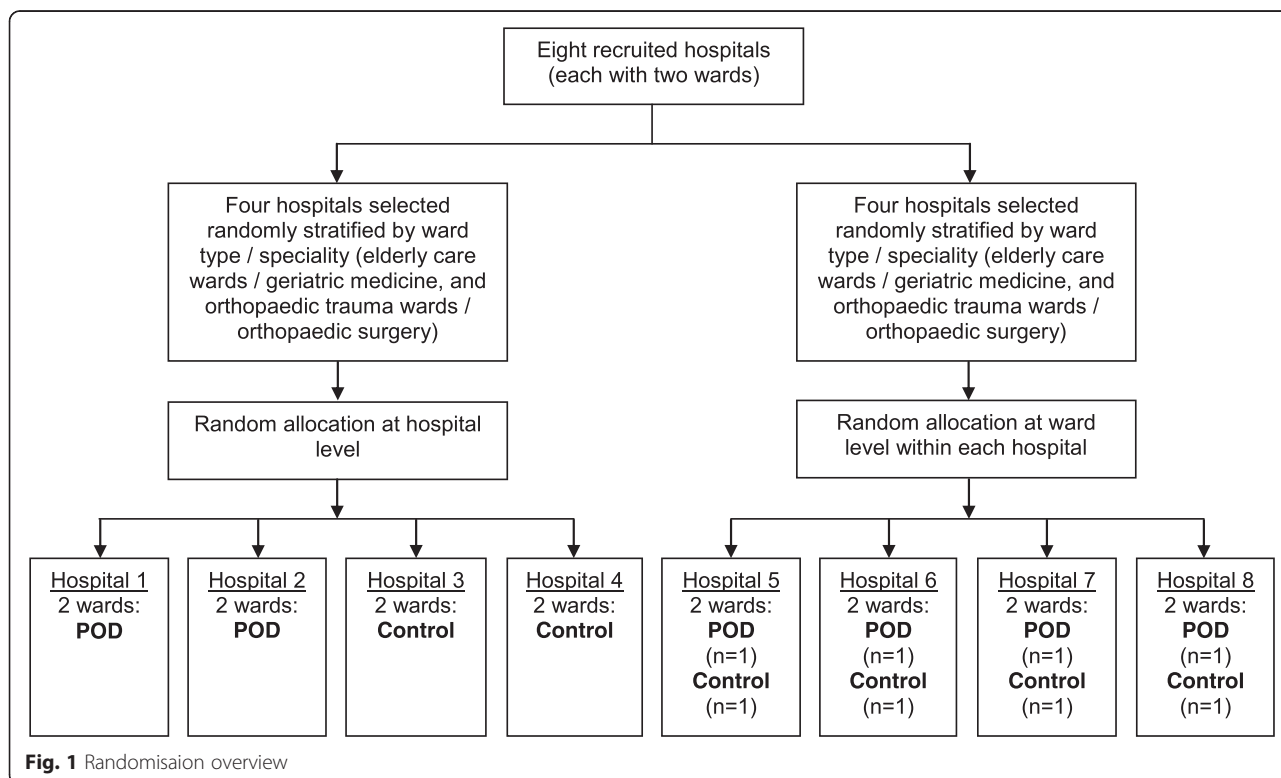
Eight recruited hospitals (each with two wards)

Four hospitals selected randomly stratified by ward type / speciality (elderly care wards / geriatric medicine, and orthopaedic trauma wards / orthopaedic surgery)

Random allocation at hospital level

Hospital 1
2 wards:
**POD**

Hospital 2
2 wards:
**POD**

Hospital 3
2 wards:
**Control**

Hospital 4
2 wards:
**Control**

Four hospitals selected randomly stratified by ward type / speciality (elderly care wards / geriatric medicine, and orthopaedic trauma wards / orthopaedic surgery)

Random allocation at ward level within each hospital

Hospital 5
2 wards:
**POD**
(n=1)
**Control**
(n=1)

Hospital 6
2 wards:
**POD**
(n=1)
**Control**
(n=1)

Hospital 7
2 wards:
**POD**
(n=1)
**Control**
(n=1)

Hospital 8
2 wards:
**POD**
(n=1)
**Control**
(n=1)

**Fig. 1** Randomisaion overview